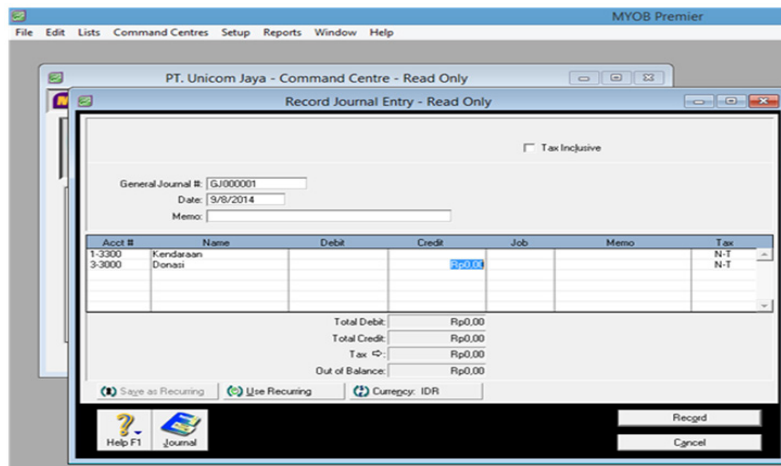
MYOB Premier

File Edit Lists Command Centres Setup Reports Window Help

PT. Unicom Jaya - Command Centre - Read Only

Record Journal Entry - Read Only

Tax Inclusive

General Journal #: GJ000001
Date: 9/8/2014
Memo:

| Acct # | Name | Debit | Credit | Job | Memo | Tax |
|---|---|---|---|---|---|---|
| 1-3300 | Kendaraan | | | | | N-T |
| 3-3000 | Donasi | | Rp0,00 | | | N-T |

Total Debit: Rp0,00
Total Credit: Rp0,00
Tax: Rp0,00
Out of Balance: Rp0,00

Save as Recurring
Use Recurring
Currency: IDR

Help F1
Journal

Record
Cancel